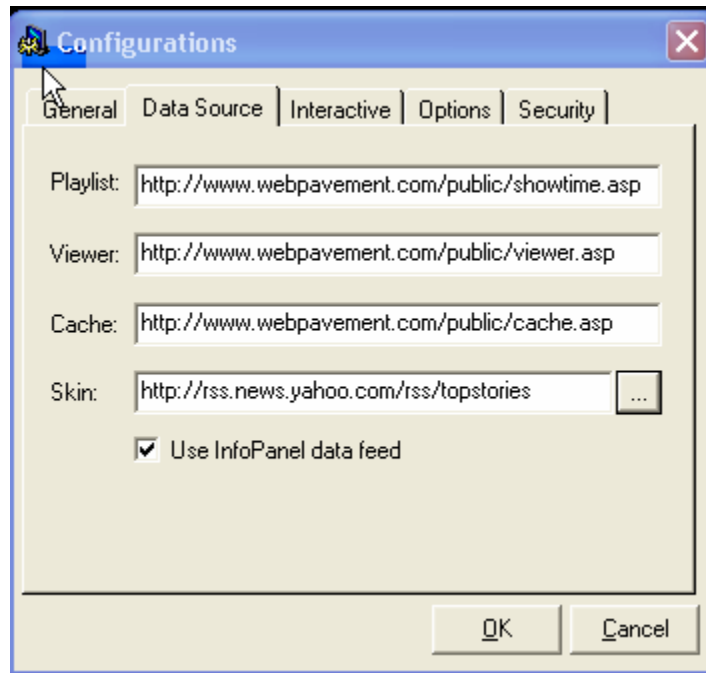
Configurations

General | Data Source | Interactive | Options | Security

Playlist: http://www.webpavement.com/public/showtime.asp

Viewer: http://www.webpavement.com/public/viewer.asp

Cache: http://www.webpavement.com/public/cache.asp

Skin: http://rss.news.yahoo.com/rss/topstories ...

☑ Use InfoPanel data feed

OK Cancel